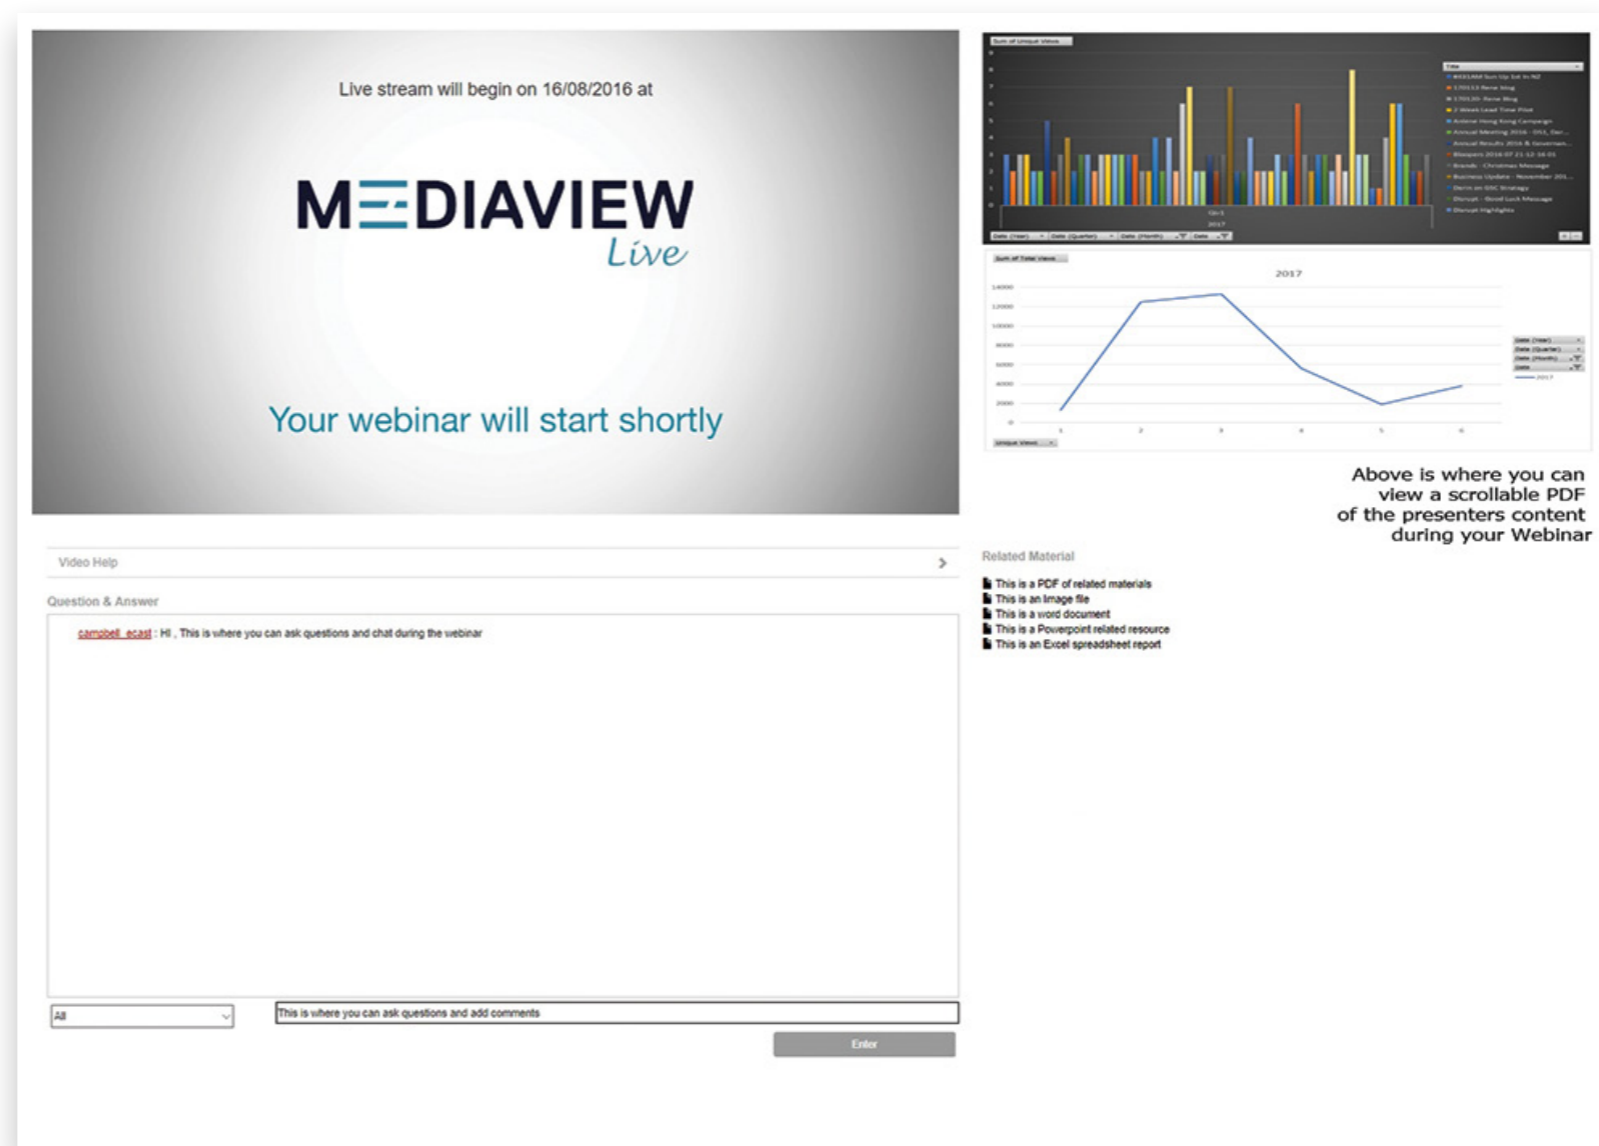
Live stream will begin on 16/08/2016 at

MEDIAVIEW
Live

Your webinar will start shortly

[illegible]

2017

14000
12000
10000
8000
6000
4000
2000
0

1 2 3 4 5 6

Above is where you can view a scrollable PDF of the presenters content during your Webinar

Video Help

Question & Answer

campbell_ecast : Hi , This is where you can ask questions and chat during the webinar

All

This is where you can ask questions and add comments

Enter

Related Material

This is a PDF of related materials
This is an Image file
This is a word document
This is a Powerpoint related resource
This is an Excel spreadsheet report